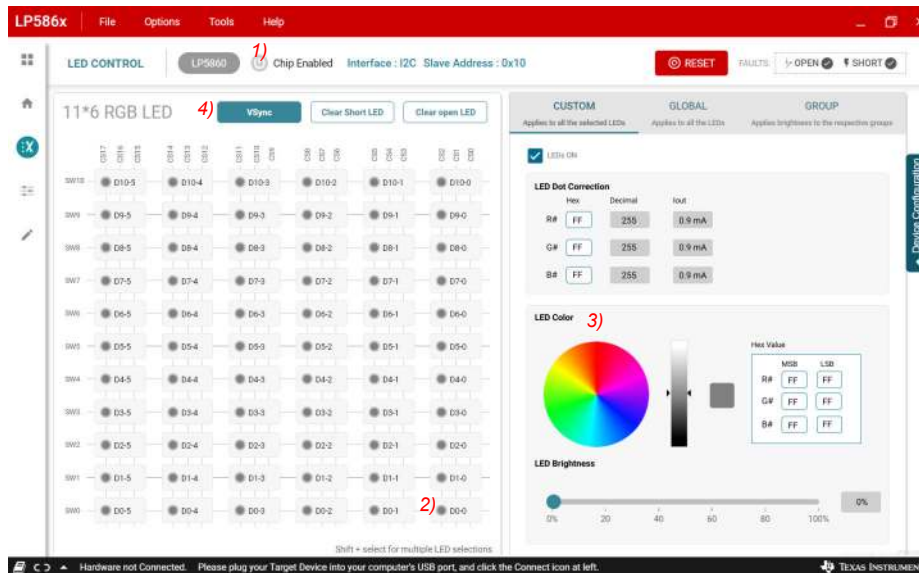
LP586x File Options Tools Help

LED CONTROL LP5860 1) Chip Enabled Interface : I2C Slave Address : 0x10

RESET FAULTS: OPEN SHORT

11*6 RGB LED 4) VSync Clear Short LED Clear open LED

CS17 CS16 CS15 CS14 CS13 CS12 CS11 CS10 CS9 CS8 CS7 CS6 CS5 CS4 CS3 CS2 CS1 CS0

SW10 D10-5 D10-4 D10-3 D10-2 D10-1 D10-0
SW9 D9-5 D9-4 D9-3 D9-2 D9-1 D9-0
SW8 D8-5 D8-4 D8-3 D8-2 D8-1 D8-0
SW7 D7-5 D7-4 D7-3 D7-2 D7-1 D7-0
SW6 D6-5 D6-4 D6-3 D6-2 D6-1 D6-0
SW5 D5-5 D5-4 D5-3 D5-2 D5-1 D5-0
SW4 D4-5 D4-4 D4-3 D4-2 D4-1 D4-0
SW3 D3-5 D3-4 D3-3 D3-2 D3-1 D3-0
SW2 D2-5 D2-4 D2-3 D2-2 D2-1 D2-0
SW1 D1-5 D1-4 D1-3 D1-2 D1-1 D1-0
SW0 D0-5 D0-4 D0-3 D0-2 D0-1 2) D0-0

Shift + select for multiple LED selections

CUSTOM
Applies to all the selected LEDs
GLOBAL
Applies to all the LEDs
GROUP
Applies brightness to the respective groups

LEDs ON

LED Dot Correction

| | Hex | Decimal | Iout |
|---|---|---|---|
| R# | FF | 255 | 0.9 mA |
| G# | FF | 255 | 0.9 mA |
| B# | FF | 255 | 0.9 mA |

LED Color 3)

Hex Value

| | MSB | LSB |
|---|---|---|
| R# | FF | FF |
| G# | FF | FF |
| B# | FF | FF |

LED Brightness

0%

0% 20 40 60 80 100%

Device Configuration

Hardware not Connected. Please plug your Target Device into your computer's USB port, and click the Connect icon at left.

Texas Instruments